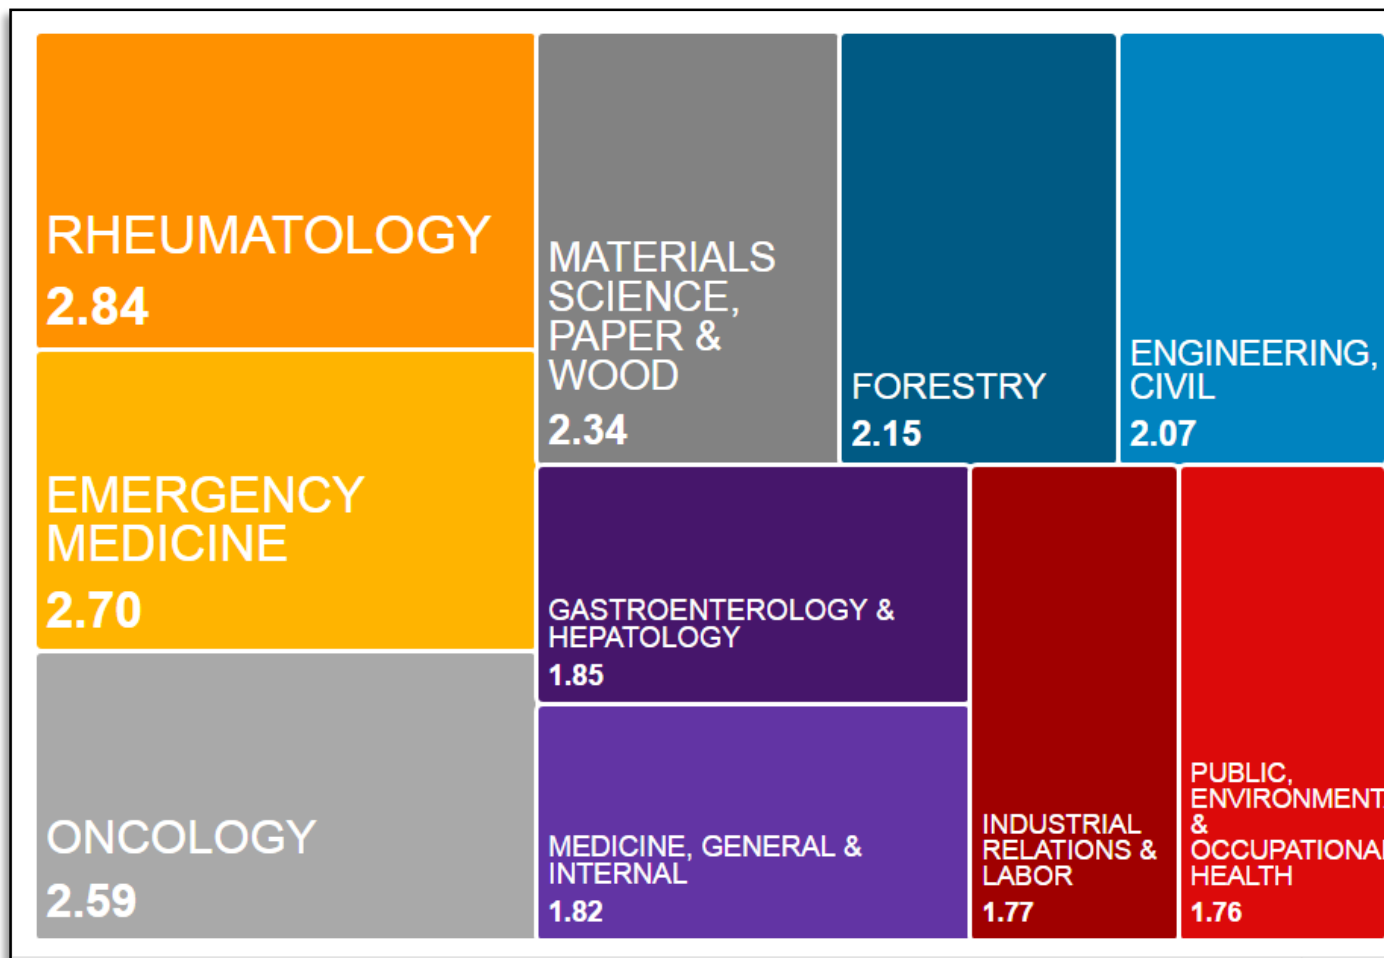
RHEUMATOLOGY
2.84

EMERGENCY MEDICINE
2.70

ONCOLOGY
2.59

MATERIALS SCIENCE, PAPER & WOOD
2.34

FORESTRY
2.15

ENGINEERING, CIVIL
2.07

GASTROENTEROLOGY & HEPATOLOGY
1.85

MEDICINE, GENERAL & INTERNAL
1.82

INDUSTRIAL RELATIONS & LABOR
1.77

PUBLIC, ENVIRONMENT & OCCUPATIONA HEALTH
1.76